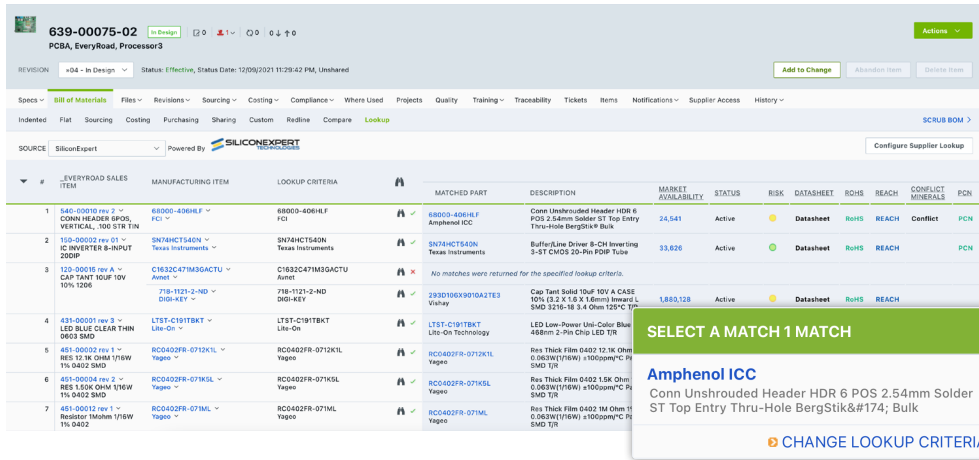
639-00075-02 In Design 0 1 0 0 0
PCBA, EveryRoad, Processor3

Actions

REVISION x04 - In Design Status: Effective, Status Date: 12/09/2021 11:29:42 PM, Unshared

Add to Change Abandon Item Delete Item

Specs Bill of Materials Files Revisions Sourcing Costing Compliance Where Used Projects Quality Training Traceability Tickets Items Notifications Supplier Access History

Indented Flat Sourcing Costing Purchasing Sharing Custom Redline Compare Lookup SCRUB BOM

SOURCE SiliconExpert Powered By SILICONEXPERT TECHNOLOGIES Configure Supplier Lookup

| # | _EVERYROAD SALES ITEM | MANUFACTURING ITEM | LOOKUP CRITERIA | MATCHED PART | DESCRIPTION | MARKET AVAILABILITY | STATUS | RISK | DATASHEET | ROHS | REACH | CONFLICT MINERALS | PCN |
|---|---|---|---|---|---|---|---|---|---|---|---|---|---|
| 1 | 540-00010 rev 2 CONN HEADER 6POS, VERTICAL, .100 STR TIN | 68000-406HLF FCI | 68000-406HLF FCI | 68000-406HLF Amphenol ICC | Conn Unshrouded Header HDR 6 POS 2.54mm Solder ST Top Entry Thru-Hole BergStik® Bulk | 24,541 | Active | | Datasheet | RoHS | REACH | Conflict | PCN |
| 2 | 150-00002 rev 01 IC INVERTER 8-INPUT 20DIP | SN74HCT540N Texas Instruments | SN74HCT540N Texas Instruments | SN74HCT540N Texas Instruments | Buffer/Line Driver 8-CH Inverting 3-ST CMOS 20-Pin PDIP Tube | 33,626 | Active | | Datasheet | RoHS | REACH | Conflict | PCN |
| 3 | 120-00016 rev A CAP TANT 10UF 10V 10% 1206 | C1632C471M3GACTU Avnet | C1632C471M3GACTU Avnet | No matches were returned for the specified lookup criteria. | | | | | | | | | |
| | | 718-1121-2-ND DIGI-KEY | 718-1121-2-ND DIGI-KEY | 293D106X9010A2TE3 Vishay | Cap Tant Solid 10uF 10V A CASE 10% (3.2 X 1.6 X 1.6mm) Inward L SMD 3216-18 3.4 Ohm 125°C T/R | 1,880,128 | Active | | Datasheet | RoHS | REACH | | |
| 4 | 431-00001 rev 3 LED BLUE CLEAR THIN 0603 SMD | LTST-C191TBKT Lite-On | LTST-C191TBKT Lite-On | LTST-C191TBKT Lite-On Technology | LED Low-Power Uni-Color Blue 468nm 2-Pin Chip LED T/R | | | | | | | | |
| 5 | 451-00002 rev 1 RES 12.1K OHM 1/16W 1% 0402 SMD | RC0402FR-0712K1L Yageo | RC0402FR-0712K1L Yageo | RC0402FR-0712K1L Yageo | Res Thick Film 0402 12.1K Ohm 0.063W(1/16W) ±100ppm/°C Pa SMD T/R | | | | | | | | |
| 6 | 451-00004 rev 2 RES 1.50K OHM 1/16W 1% 0402 SMD | RC0402FR-071K5L Yageo | RC0402FR-071K5L Yageo | RC0402FR-071K5L Yageo | Res Thick Film 0402 1.5K Ohm 0.063W(1/16W) ±100ppm/°C Pa SMD T/R | | | | | | | | |
| 7 | 451-00012 rev 1 Resistor 1Mohm 1/16W 1% 0402 | RC0402FR-071ML Yageo | RC0402FR-071ML Yageo | RC0402FR-071ML Yageo | Res Thick Film 0402 1M Ohm 1 0.063W(1/16W) ±100ppm/°C Pa SMD T/R | | | | | | | | |

SELECT A MATCH 1 MATCH
Amphenol ICC
Conn Unshrouded Header HDR 6 POS 2.54mm Solder ST Top Entry Thru-Hole BergStik&#174; Bulk
CHANGE LOOKUP CRITERI